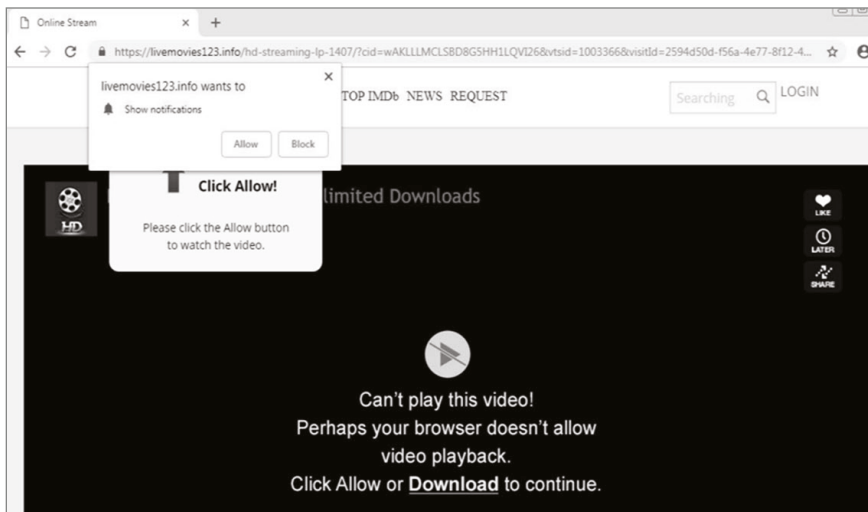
Online Stream ×

https://livemovies123.info/hd-streaming-lp-1407/?cid=wAKLLLMCLSBD8GSHH1LQVI26&vtsid=1003366&visitId=2594d50d-f56a-4e77-8f12-4...

livemovies123.info wants to
Show notifications
Allow Block

TOP IMDb NEWS REQUEST Searching LOGIN

HD

Click Allow!
Please click the Allow button to watch the video.

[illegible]limited Downloads

LIKE
LATER
SHARE

Can't play this video!
Perhaps your browser doesn't allow video playback.
Click Allow or **Download** to continue.